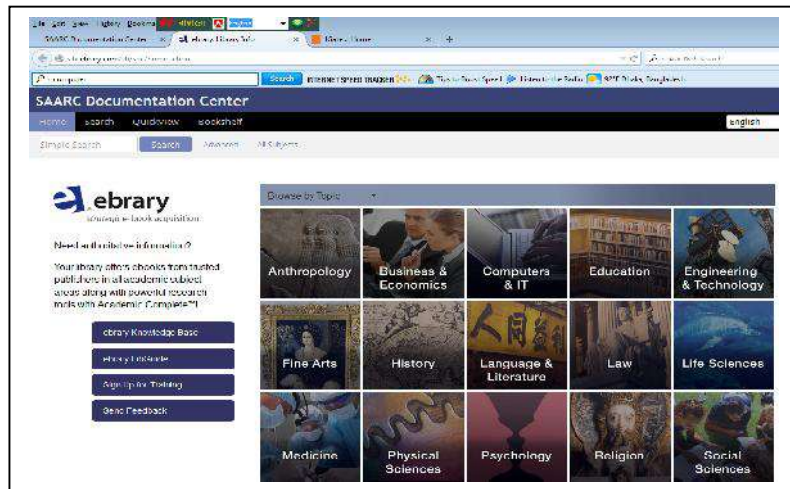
File Edit View History Bookmarks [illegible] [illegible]

SAARC Documentation Center | ebrary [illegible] | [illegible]

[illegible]

Search INTERNET SPEED TRACKER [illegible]

SAARC Documentation Center

Home Search QuickView Bookshelf English

Simple Search Search Advanced All Subjects

ebrary
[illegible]

Need authoritative information?

Your library offers ebooks from trusted publishers in all academic subject areas along with powerful research tools with Academic Complete™!

ebrary Knowledge Base

ebrary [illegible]

Sign Up for Training

Send Feedback

Browse by Topic

Anthropology
Business & Economics
Computers & IT
Education
Engineering & Technology
Fine Arts
History
Language & Literature
Law
Life Sciences
Medicine
Physical Sciences
Psychology
Religion
Social Sciences